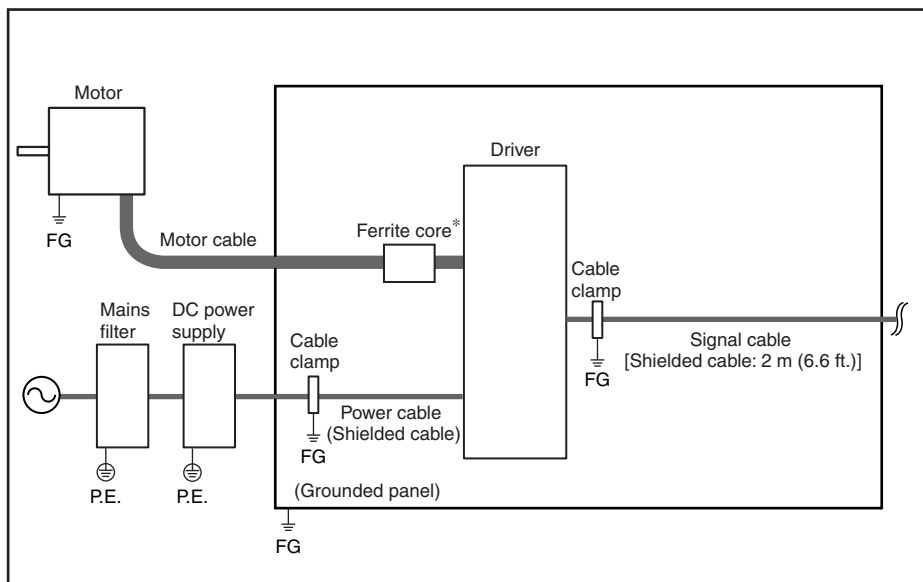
Motor

FG

Motor cable

Driver

Ferrite core*

Cable clamp

Mains filter

DC power supply

Cable clamp

Signal cable [Shielded cable: 2 m (6.6 ft.)]

FG

Power cable (Shielded cable)

FG

P.E.

P.E.

(Grounded panel)

FG